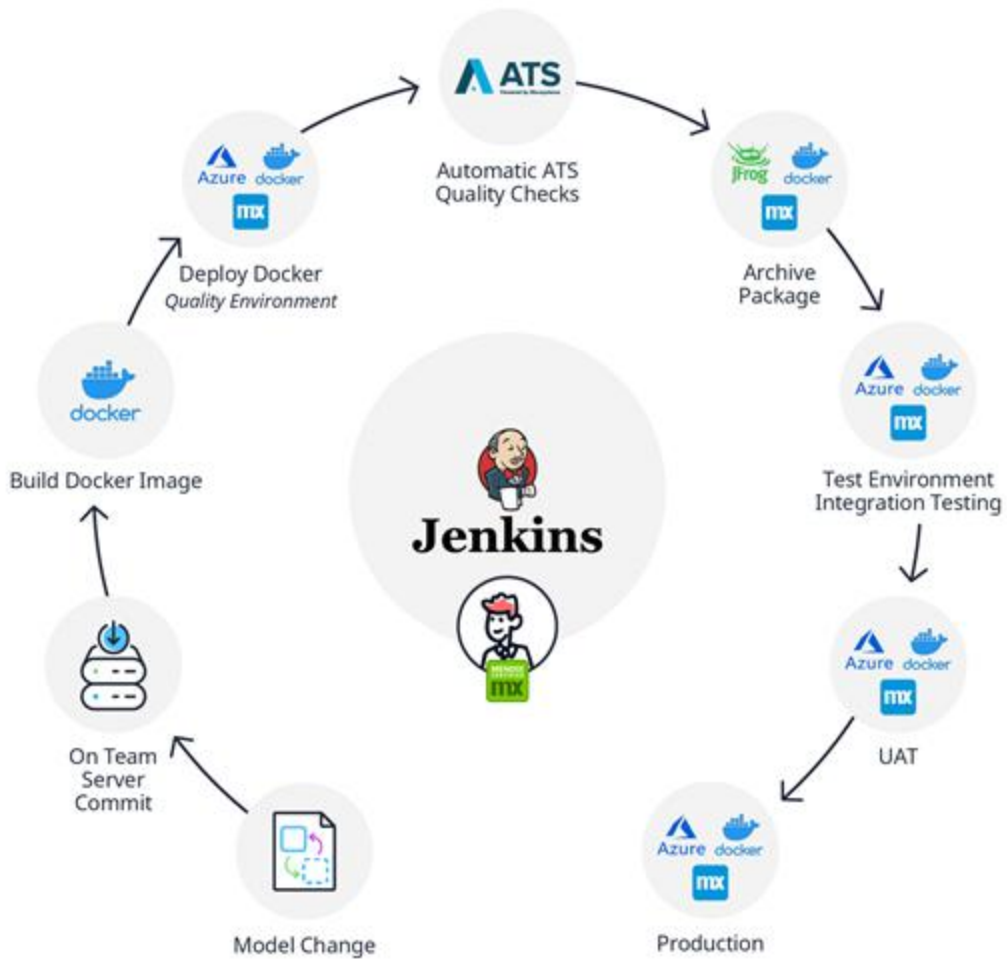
ATS

Automatic ATS Quality Checks

JFrog docker
mx

Archive Package

Azure docker
mx

Test Environment Integration Testing

Azure docker
mx

UAT

Azure docker
mx

Production

Model Change

On Team Server Commit

Build Docker Image

docker

Deploy Docker
Quality Environment

Azure docker
mx

Jenkins

mx